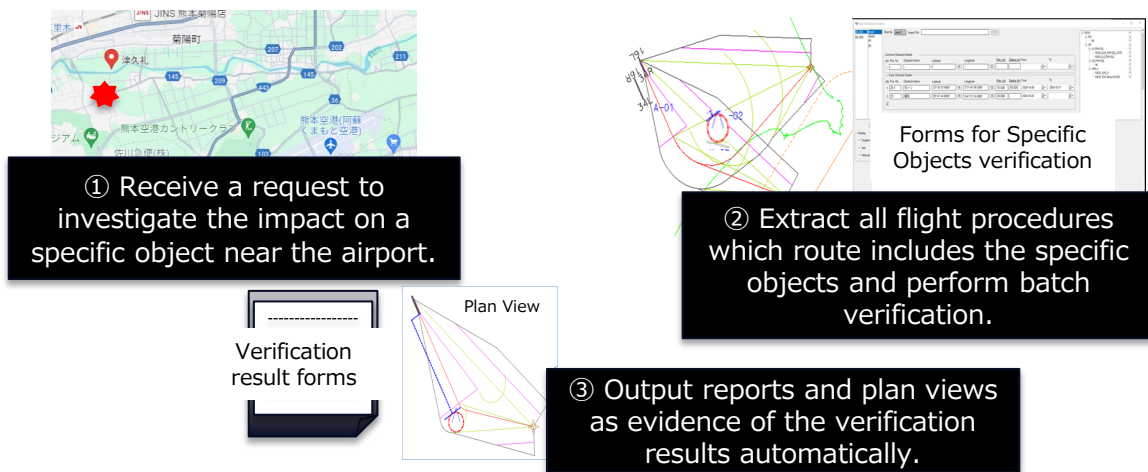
里木 JINS 熊本菊陽店

菊陽町

津久礼

207

202

211

145

209

443

熊本空港カントリークラブ

熊本空港(阿蘇くまもと空港)

103

ジアム

佐川急便(株)

① Receive a request to investigate the impact on a specific object near the airport.

Forms for Specific Objects verification

② Extract all flight procedures which route includes the specific objects and perform batch verification.

A-01

-02

Verification result forms

Plan View

③ Output reports and plan views as evidence of the verification results automatically.